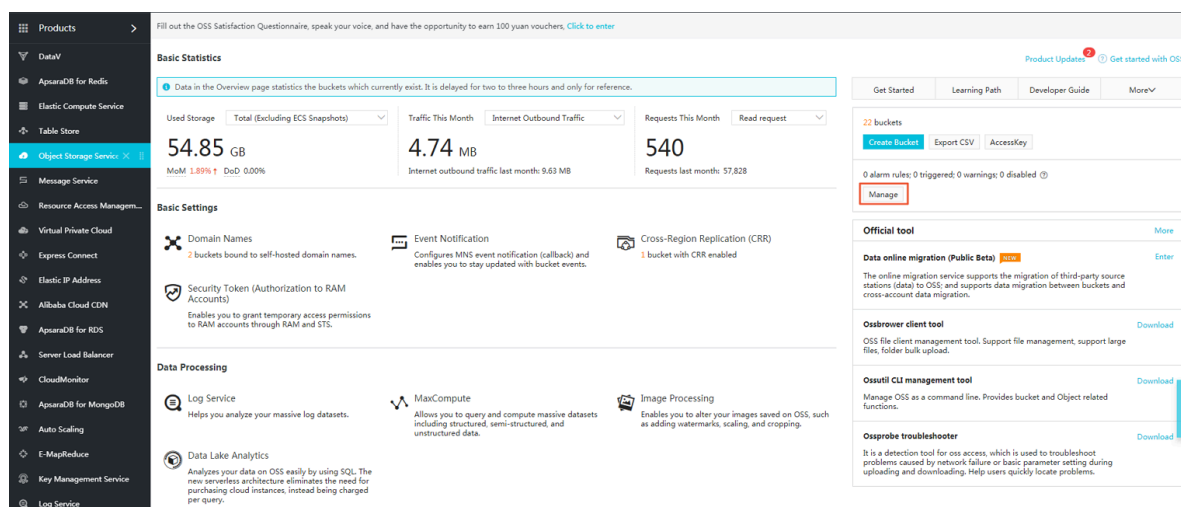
Products >

DataV
ApsaraDB for Redis
Elastic Compute Service
Table Store
Object Storage Service
Message Service
Resource Access Managem...
Virtual Private Cloud
Express Connect
Elastic IP Address
Alibaba Cloud CDN
ApsaraDB for RDS
Server Load Balancer
CloudMonitor
ApsaraDB for MongoDB
Auto Scaling
E-MapReduce
Key Management Service
Log Service

Fill out the OSS Satisfaction Questionnaire, speak your voice, and have the opportunity to earn 100 yuan vouchers, Click to enter

Basic Statistics

Product Updates 2 Get started with OSS

Data in the Overview page statistics the buckets which currently exist. It is delayed for two to three hours and only for reference.

Used Storage Total (Excluding ECS Snapshots)
54.85 GB
MoM 1.89% DoD 0.00%

Traffic This Month Internet Outbound Traffic
4.74 MB
Internet outbound traffic last month: 9.63 MB

Requests This Month Read request
540
Requests last month: 57,828

Get Started | Learning Path | Developer Guide | More

22 buckets
Create Bucket | Export CSV | AccessKey

0 alarm rules; 0 triggered; 0 warnings; 0 disabled
Manage

Basic Settings

Domain Names
2 buckets bound to self-hosted domain names.

Event Notification
Configures MNS event notification (callback) and enables you to stay updated with bucket events.

Cross-Region Replication (CRR)
1 bucket with CRR enabled

Security Token (Authorization to RAM Accounts)
Enables you to grant temporary access permissions to RAM accounts through RAM and STS.

Data Processing

Log Service
Helps you analyze your massive log datasets.

MaxCompute
Allows you to query and compute massive datasets including structured, semi-structured, and unstructured data.

Image Processing
Enables you to alter your images saved on OSS, such as adding watermarks, scaling, and cropping.

Data Lake Analytics
Analyzes your data on OSS easily by using SQL. The new serverless architecture eliminates the need for purchasing cloud instances, instead being charged per query.

Official tool
More

Data online migration (Public Beta) NEW
Enter
The online migration service supports the migration of third-party source stations (data) to OSS; and supports data migration between buckets and cross-account data migration.

Ossbrower client tool
Download
OSS file client management tool. Support file management, support large files, folder bulk upload.

Ossutil CLI management tool
Download
Manage OSS as a command line. Provides bucket and Object related functions.

Ossprobe troubleshooter
Download
It is a detection tool for oss access, which is used to troubleshoot problems caused by network failure or basic parameter setting during uploading and downloading. Help users quickly locate problems.